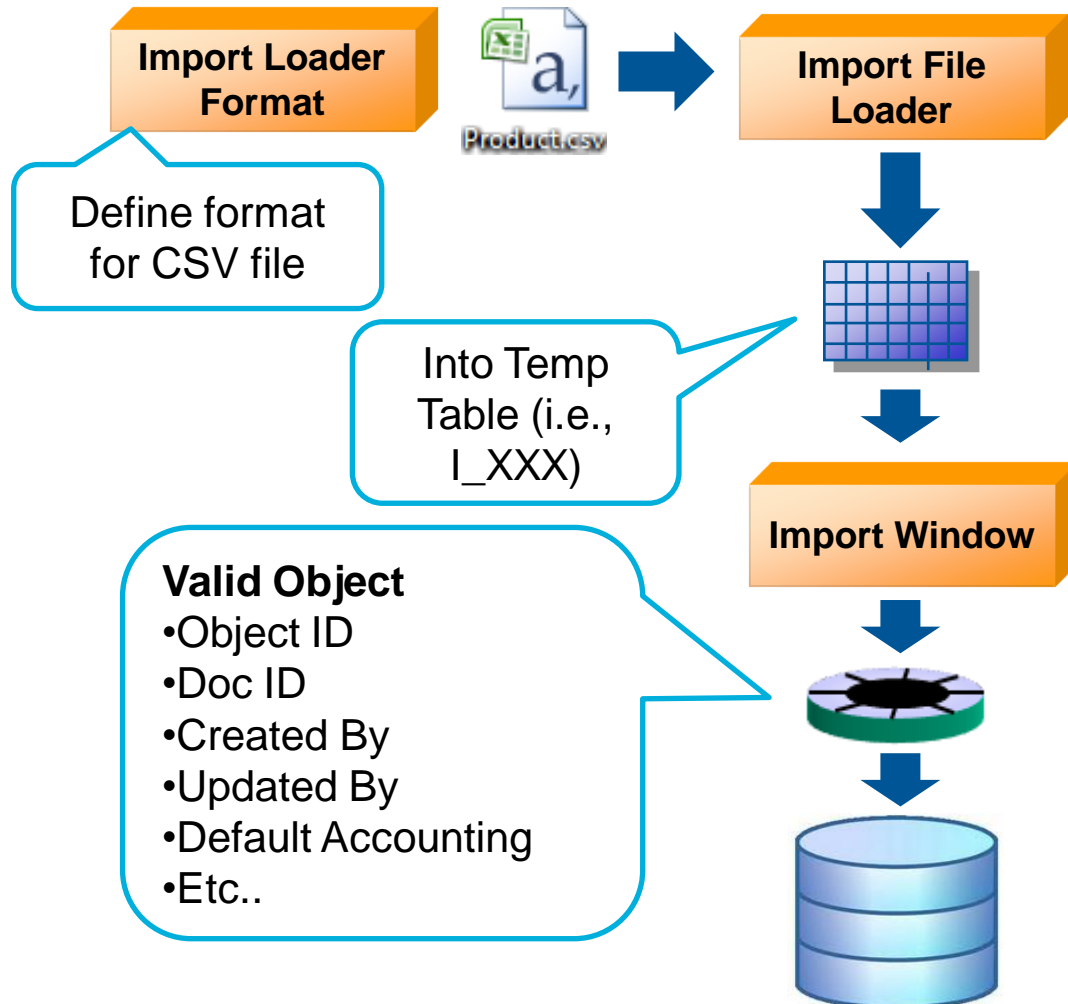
Import Loader Format

a,

Product.csv

Import File Loader

Define format for CSV file

Into Temp Table (i.e., I_XXX)

Import Window

Valid Object
•Object ID
•Doc ID
•Created By
•Updated By
•Default Accounting
•Etc..